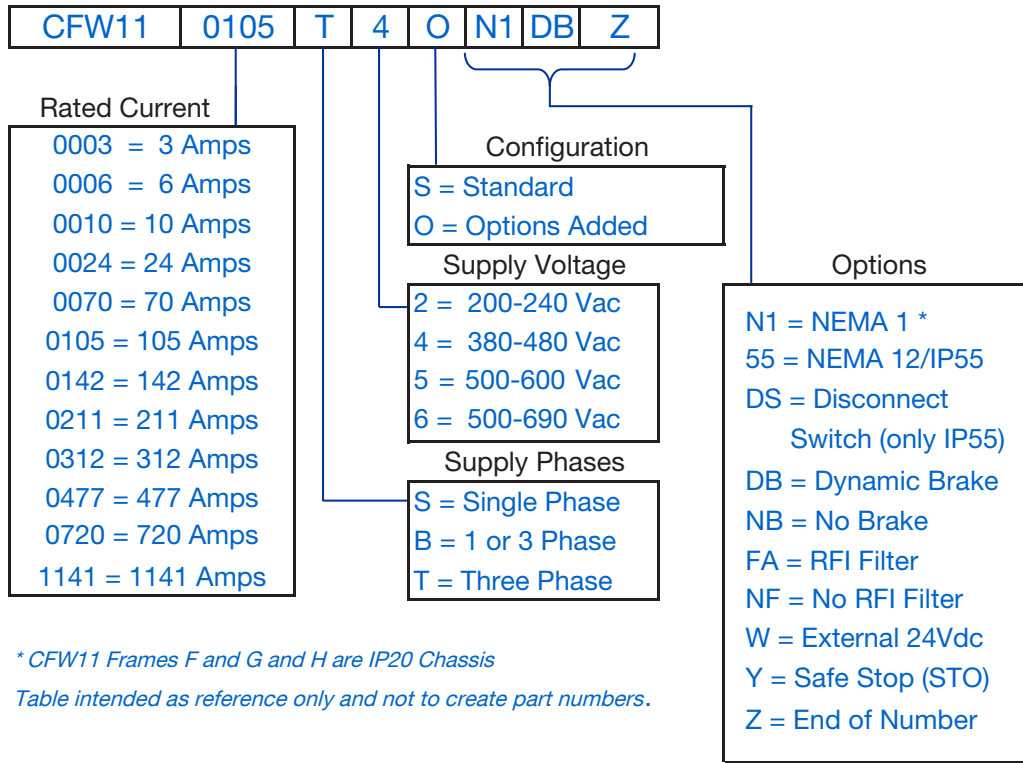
| CFW11 | 0105 | T | 4 | O | N1 | DB | Z |
|---|---|---|---|---|---|---|---|

Rated Current
0003 = 3 Amps
0006 = 6 Amps
0010 = 10 Amps
0024 = 24 Amps
0070 = 70 Amps
0105 = 105 Amps
0142 = 142 Amps
0211 = 211 Amps
0312 = 312 Amps
0477 = 477 Amps
0720 = 720 Amps
1141 = 1141 Amps

Configuration
S = Standard
O = Options Added

Supply Voltage
2 = 200-240 Vac
4 = 380-480 Vac
5 = 500-600 Vac
6 = 500-690 Vac

Supply Phases
S = Single Phase
B = 1 or 3 Phase
T = Three Phase

Options
N1 = NEMA 1 *
55 = NEMA 12/IP55
DS = Disconnect Switch (only IP55)
DB = Dynamic Brake
NB = No Brake
FA = RFI Filter
NF = No RFI Filter
W = External 24Vdc
Y = Safe Stop (STO)
Z = End of Number

* CFW11 Frames F and G and H are IP20 Chassis
Table intended as reference only and not to create part numbers.